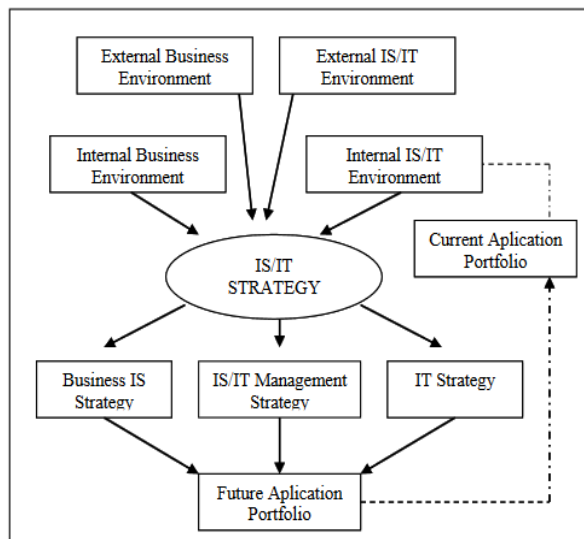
External Business Environment

External IS/IT Environment

Internal Business Environment

Internal IS/IT Environment

Current Aplication Portfolio

IS/IT STRATEGY

Business IS Strategy

IS/IT Management Strategy

IT Strategy

Future Aplication Portfolio